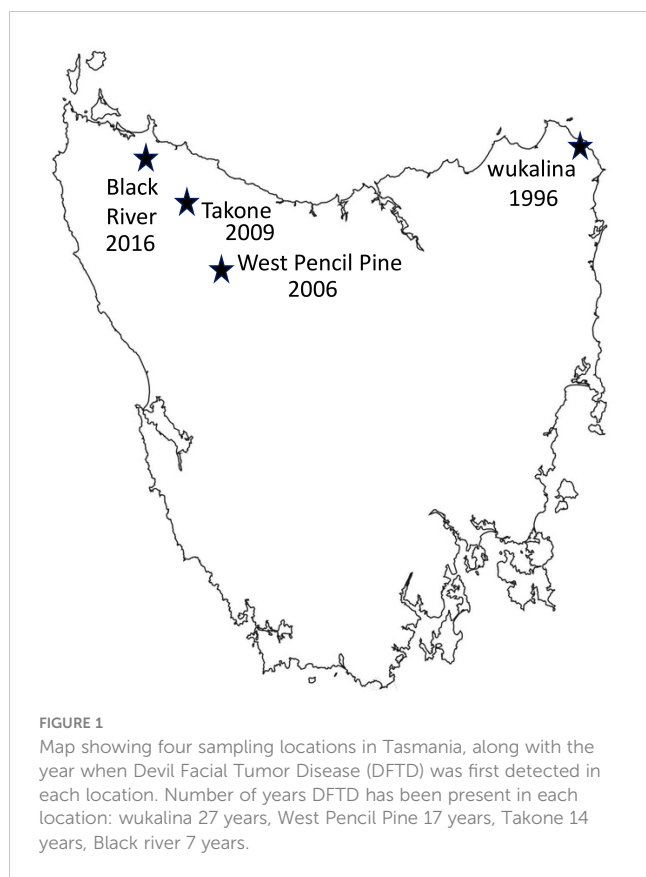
Black River 2016

Takone 2009

West Pencil Pine 2006

wukalina 1996

FIGURE 1

Map showing four sampling locations in Tasmania, along with the year when Devil Facial Tumor Disease (DFTD) was first detected in each location. Number of years DFTD has been present in each location: wukalina 27 years, West Pencil Pine 17 years, Takone 14 years, Black river 7 years.